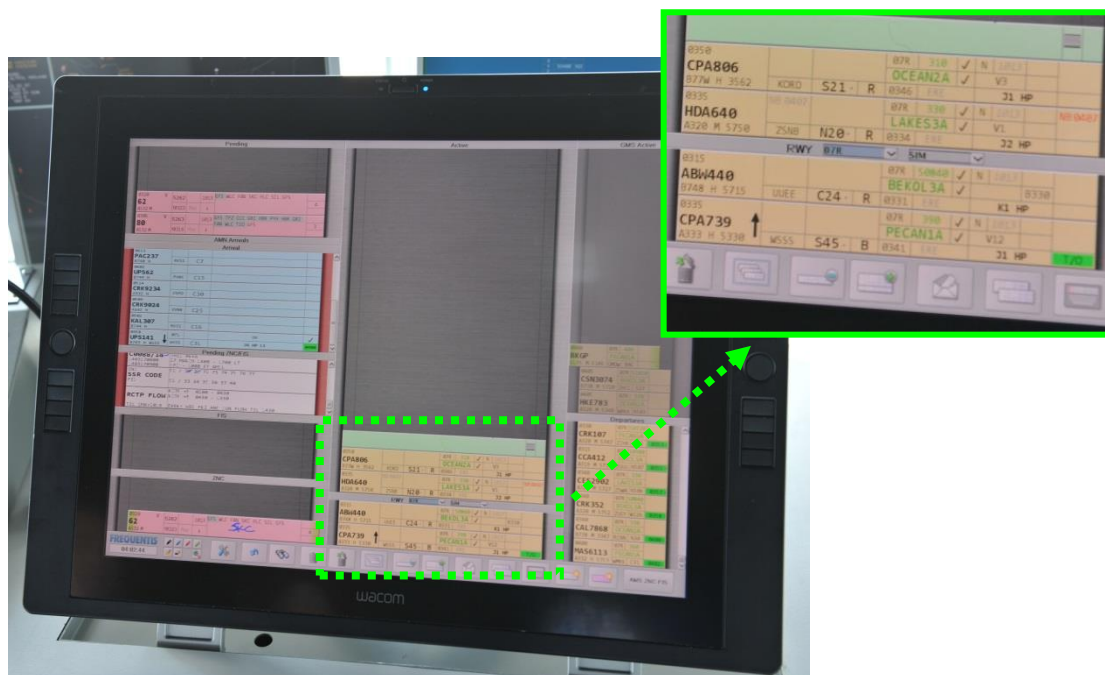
0350
CPA806
B77W H 3562
KORD
S21 · R
07R 310
OCEAN2A
V3
0946
J1 HP
0335
HDA640
A320 M 5750
ZSNB
N20 · R
07R 330
LAKES3A
V1
0334
J2 HP
RWY 07/R
SIM
0315
ABW440
B748 H 5715
UUEE
C24 · R
07R 50060
BEKOL3A
0331
0330
K1 HP
0335
CPA739
A333 H 5330
WSSS
S45 · B
07R 390
PECAN1A
V12
0341
J1 HP
T20

Pending
Active
GMS Active
62
80
AMS Arrival
Arrival
PAC237
UPS62
CRK9234
CRK9924
KAL307
UPS141
Pending (NCEX)
SSR CODE
RCTP FLOW
FIS
ZNC
62
Departures
CRK107
CCA412
CES502
CRK352
CAL7868
MAS6113
CSN3074
HKE783
RKGP
FREQUENTS
wacom
AMS ZNC FIS